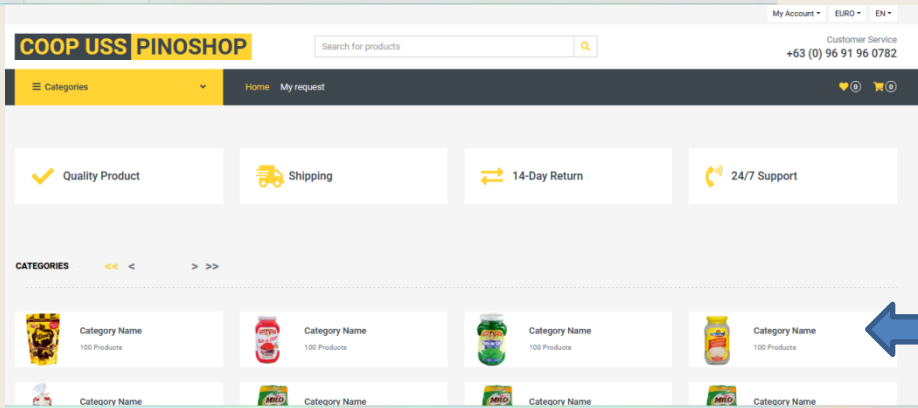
My Account ▾ EURO ▾ EN ▾

COOP USS PINOSHOP

Search for products

Customer Service
+63 (0) 96 91 96 0782

Categories

Home My request

0 0

Quality Product

Shipping

14-Day Return

24/7 Support

CATEGORIES << < > >>

Category Name
100 Products

Category Name
100 Products

Category Name
100 Products

Category Name
100 Products

Category Name

Category Name

Category Name

Category Name